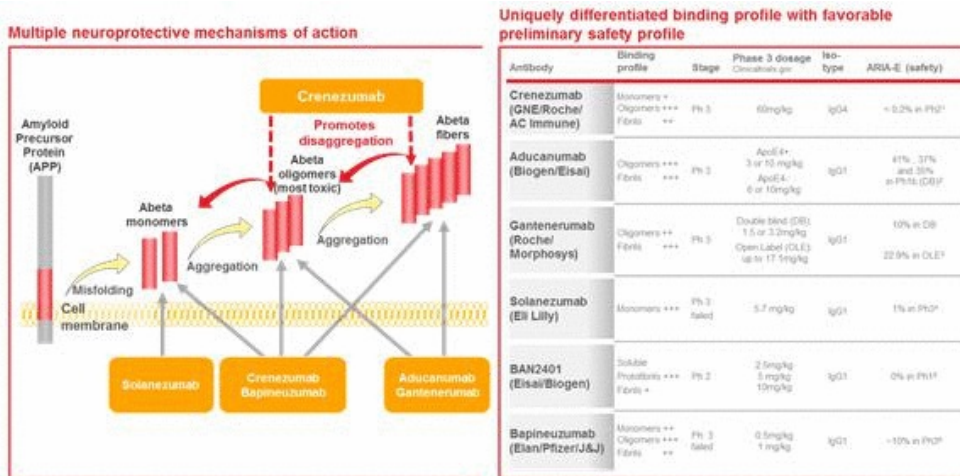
Multiple neuroprotective mechanisms of action

Crenezumab

Promotes disaggregation

Amyloid Precursor Protein (APP)

Abeta fibers

Abeta oligomers (most toxic)

Abeta monomers

Aggregation

Aggregation

Misfolding

Cell membrane

Solanezumab

Crenezumab Bapineuzumab

Aducanumab Gantenerumab

Uniquely differentiated binding profile with favorable preliminary safety profile

| Antibody | Binding profile | Stage | Phase 3 dosage Clinicaltrials.gov | Iso-type | ARIA-E (safety) |
|---|---|---|---|---|---|
| Crenezumab (GNE/Roche/AC Immune) | Monomers + Oligomers +++ Fibrils ++ | Ph 3 | 60mg/kg | IgG4 | < 0.2% in Ph2 |
| Aducanumab (Biogen/Eisai) | Oligomers +++ Fibrils +++ | Ph 3 | ApoE4+: 3 or 10 mg/kg ApoE4-: 6 or 10mg/kg | IgG1 | 41% - 37% and 35% in Ph1b (DB) |
| Gantenerumab (Roche/ Morphosys) | Oligomers ++ Fibrils +++ | Ph 3 | Double blind (DB): 1.5 or 3.2mg/kg Open Label (OLE): up to 17.5mg/kg | IgG1 | 10% in DB 22.9% in OLE |
| Solanezumab (Eli Lilly) | Monomers +++ | Ph 3 failed | 5-7 mg/kg | IgG1 | 1% in Ph3 |
| BAN2401 (Eisai/Biogen) | Soluble Protofibrils +++ Fibrils + | Ph 2 | 2.5mg/kg 5 mg/kg 10mg/kg | IgG1 | 0% in Ph1 |
| Bapineuzumab (Elan/Pfizer/J&J) | Monomers ++ Oligomers ++ Fibrils ++ | Ph 3 failed | 0.5mg/kg 1 mg/kg | IgG1 | ~10% in Ph3 |